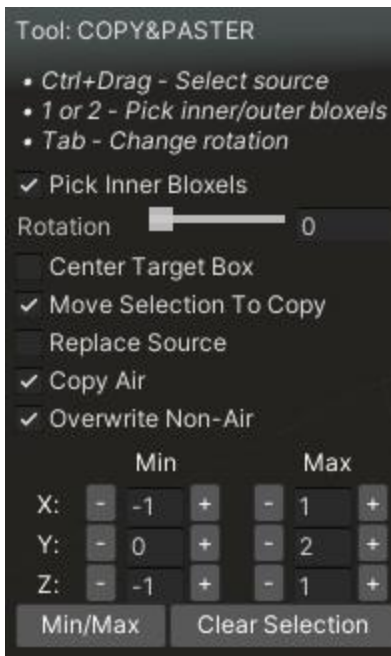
Tool: COPY&PASTER

• Ctrl+Drag - Select source
• 1 or 2 - Pick inner/outer bloxels
• Tab - Change rotation

✓ Pick Inner Bloxels

Rotation 0

Center Target Box
✓ Move Selection To Copy
Replace Source
✓ Copy Air
✓ Overwrite Non-Air

| | Min | | | Max | |
|---|---|---|---|---|---|
| X: | - | -1 | + | - | 1 | + |
| Y: | - | 0 | + | - | 2 | + |
| Z: | - | -1 | + | - | 1 | + |

Min/Max Clear Selection